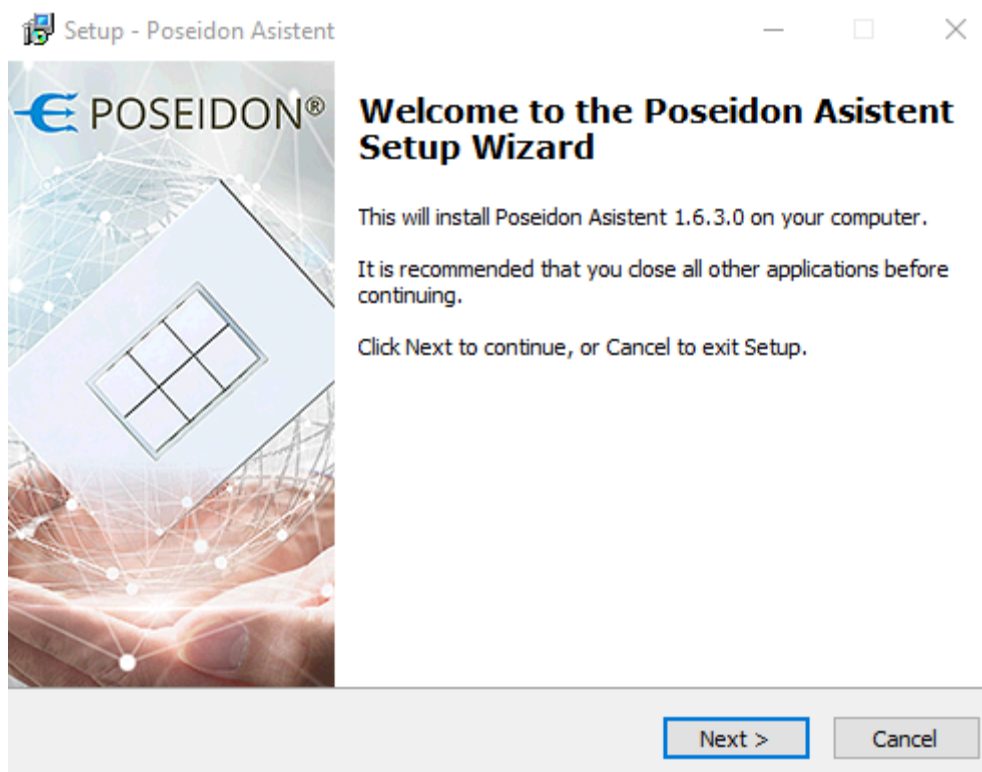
Setup - Poseidon Asistent

POSEIDON®

Welcome to the Poseidon Asistent Setup Wizard

This will install Poseidon Asistent 1.6.3.0 on your computer.

It is recommended that you close all other applications before continuing.

Click Next to continue, or Cancel to exit Setup.

Next >

Cancel